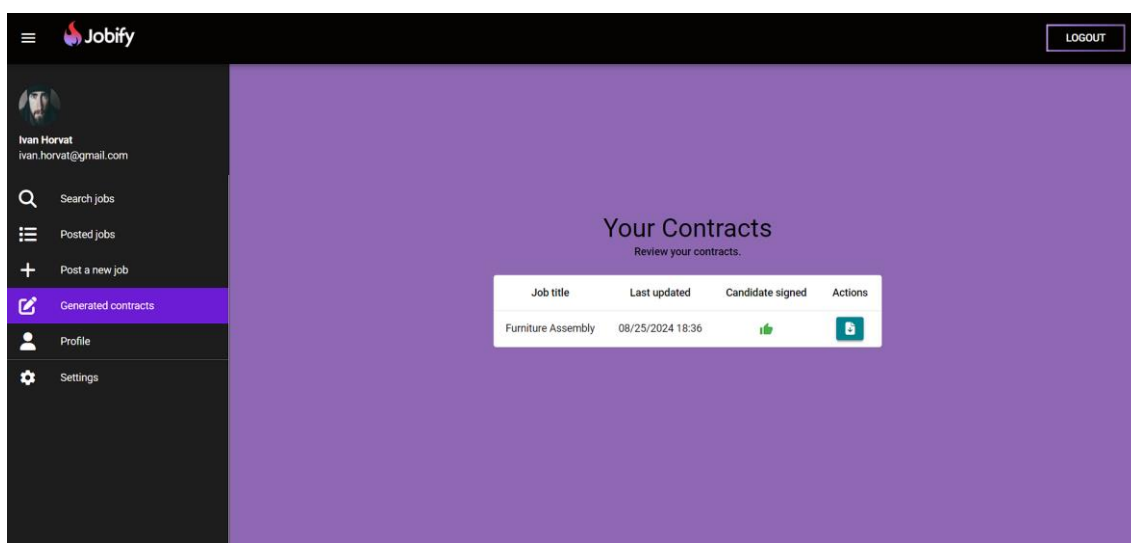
Jobify

LOGOUT

Ivan Horvat
ivan.horvat@gmail.com

Search jobs
Posted jobs
Post a new job
Generated contracts
Profile
Settings

Your Contracts
Review your contracts.

| Job title | Last updated | Candidate signed | Actions |
|---|---|---|---|
| Furniture Assembly | 08/25/2024 18:36 | | |